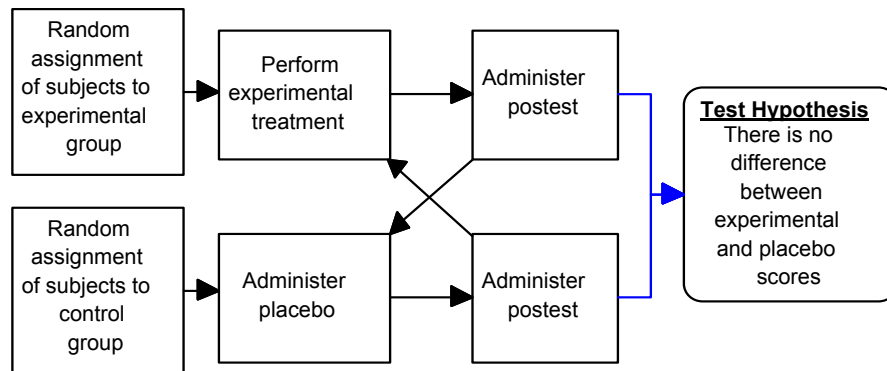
Random assignment of subjects to experimental group

Perform experimental treatment

Administer postest

Random assignment of subjects to control group

Administer placebo

Administer postest

Test Hypothesis
There is no difference between experimental and placebo scores